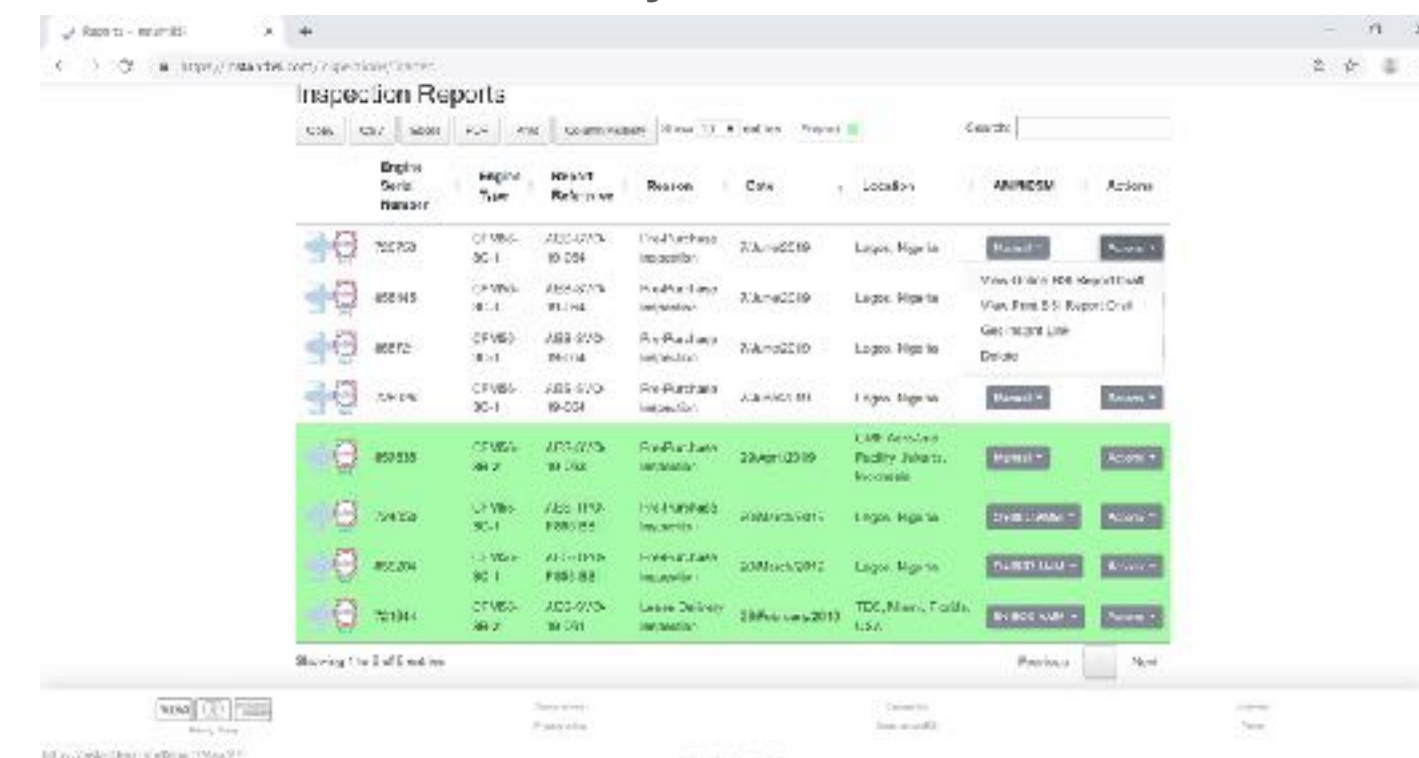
Reports - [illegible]

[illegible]

Inspection Reports

Copy CSV Excel PDF Print Column visibility Show 10 entries Prepaid

Search:

| | Engine Serial Number | Engine Type | Report Reference | Reason | Date | Location | AM/RDSM | Actions |
|---|---|---|---|---|---|---|---|---|
| | 722703 | CFM56-3C-1 | ABS-CFM-19-004 | Pre-Purchase Inspection | 7/June/2019 | Lagos, Nigeria | Hangar ▾ | Actions ▾ |
| | 858145 | CFM56-3C-1 | ABS-CFM-19-004 | Pre-Purchase Inspection | 7/June/2019 | Lagos, Nigeria | | |
| | 858172 | CFM56-3C-1 | ABS-CFM-19-004 | Pre-Purchase Inspection | 7/June/2019 | Lagos, Nigeria | | |
| | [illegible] | CFM56-3C-1 | ABS-CFM-19-004 | Pre-Purchase Inspection | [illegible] | Lagos, Nigeria | Hangar ▾ | Actions ▾ |
| | 859535 | CFM56-3B-2 | ABS-CFM-19-002 | Pre-Purchase Inspection | 23/April/2019 | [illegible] Facility Jakarta, Indonesia | Hangar ▾ | Actions ▾ |
| | 724053 | CFM56-3C-1 | ABS-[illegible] | Pre-Purchase Inspection | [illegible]/March/2019 | Lagos, Nigeria | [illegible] ▾ | Actions ▾ |
| | 856204 | CFM56-3C-1 | ABS-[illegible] | Pre-Purchase Inspection | 20/March/2019 | Lagos, Nigeria | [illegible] ▾ | Actions ▾ |
| | 721344 | CFM56-3B-2 | ABS-CFM-19-001 | Lease Delivery Inspection | 28/February/2019 | TDC, Miami, Florida, USA | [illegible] ▾ | Actions ▾ |

View Online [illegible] Report Draft
View Print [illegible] Report Draft
Get Report Link
Delete

Showing 1 to 8 of 8 entries

Previous Next

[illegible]